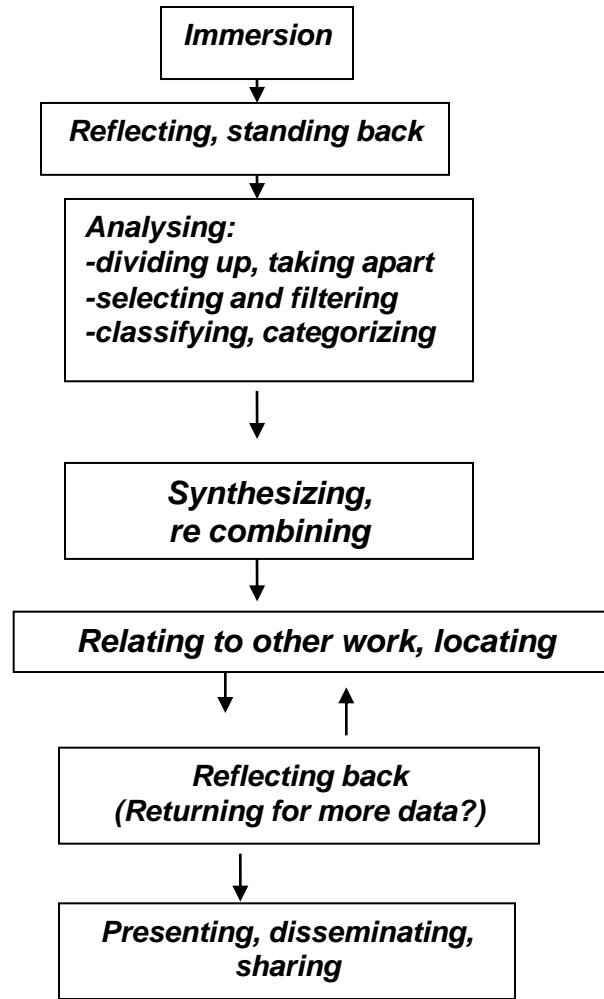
Immersion

Reflecting, standing back

Analysing:
-dividing up, taking apart
-selecting and filtering
-classifying, categorizing

Synthesizing, re combining

Relating to other work, locating

Reflecting back (Returning for more data?)

Presenting, disseminating, sharing